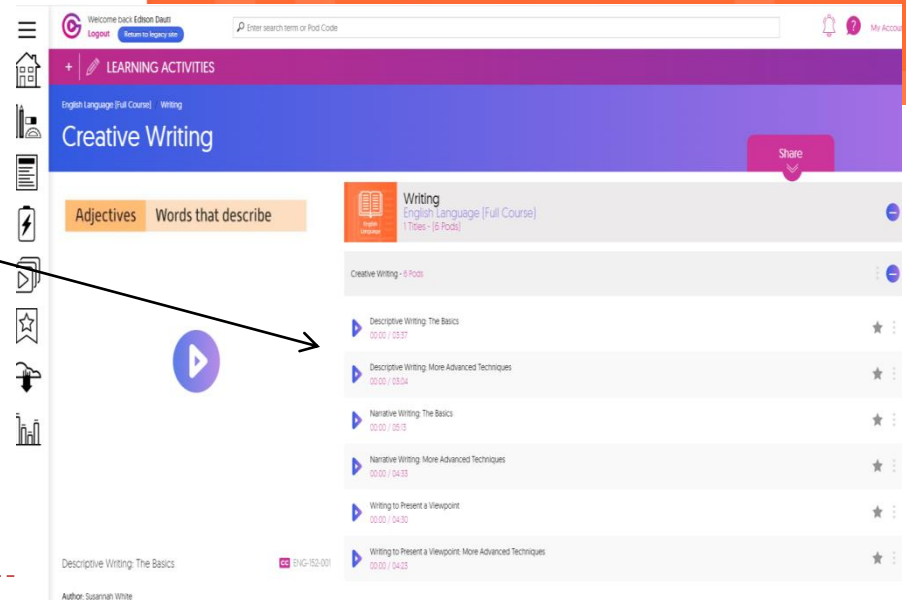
Welcome back Edison Dauti
Logout Return to legacy site

Enter search term or Pod Code

? My Accou

+ LEARNING ACTIVITIES

English Language (Full Course) Writing
Creative Writing

Share

Adjectives Words that describe

English Language
Writing
English Language [Full Course]
1 Titles - [6 Pods]

Creative Writing - 6 Pods

Descriptive Writing: The Basics
00:00 / 03:37

Descriptive Writing: More Advanced Techniques
00:00 / 03:04

Narrative Writing: The Basics
00:00 / 05:13

Narrative Writing: More Advanced Techniques
00:00 / 04:33

Writing to Present a Viewpoint
00:00 / 04:30

Writing to Present a Viewpoint: More Advanced Techniques
00:00 / 04:23

Descriptive Writing: The Basics

CC ENG-152-001

Author: Susannah White